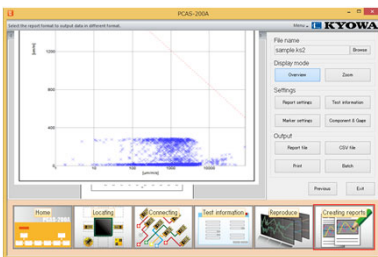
PCAS-200A

Select the report format to output data in different format.

Menu ▸ KYOWA

[µm/s]

1200

800

400

0

1

10

100

1000

10000

[µm/cm]

File name

sample.ks2

Browse

Display mode

Overview

Zoom

Settings

Report settings

Text information

Marker settings

Component & Gage

Output

Report file

CSV file

Print

Batch

Previous

Exit

Home

Locating

Connecting

Text information

Reproduce

Creating reports